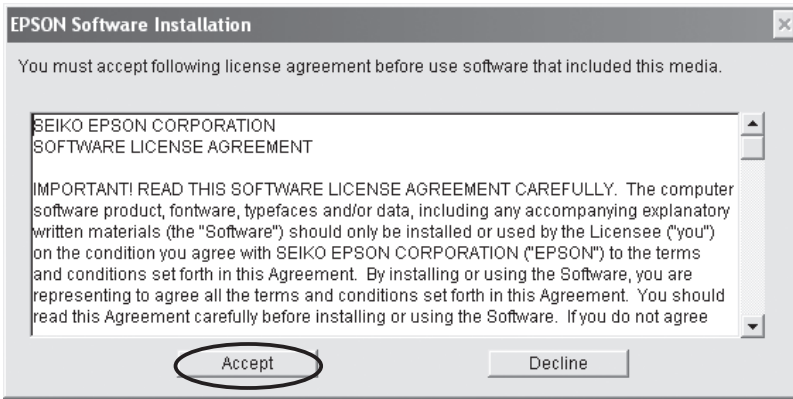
EPSON Software Installation

You must accept following license agreement before use software that included this media.

SEIKO EPSON CORPORATION
SOFTWARE LICENSE AGREEMENT

IMPORTANT! READ THIS SOFTWARE LICENSE AGREEMENT CAREFULLY. The computer software product, fontware, typefaces and/or data, including any accompanying explanatory written materials (the "Software") should only be installed or used by the Licensee ("you") on the condition you agree with SEIKO EPSON CORPORATION ("EPSON") to the terms and conditions set forth in this Agreement. By installing or using the Software, you are representing to agree all the terms and conditions set forth in this Agreement. You should read this Agreement carefully before installing or using the Software. If you do not agree

Accept

Decline